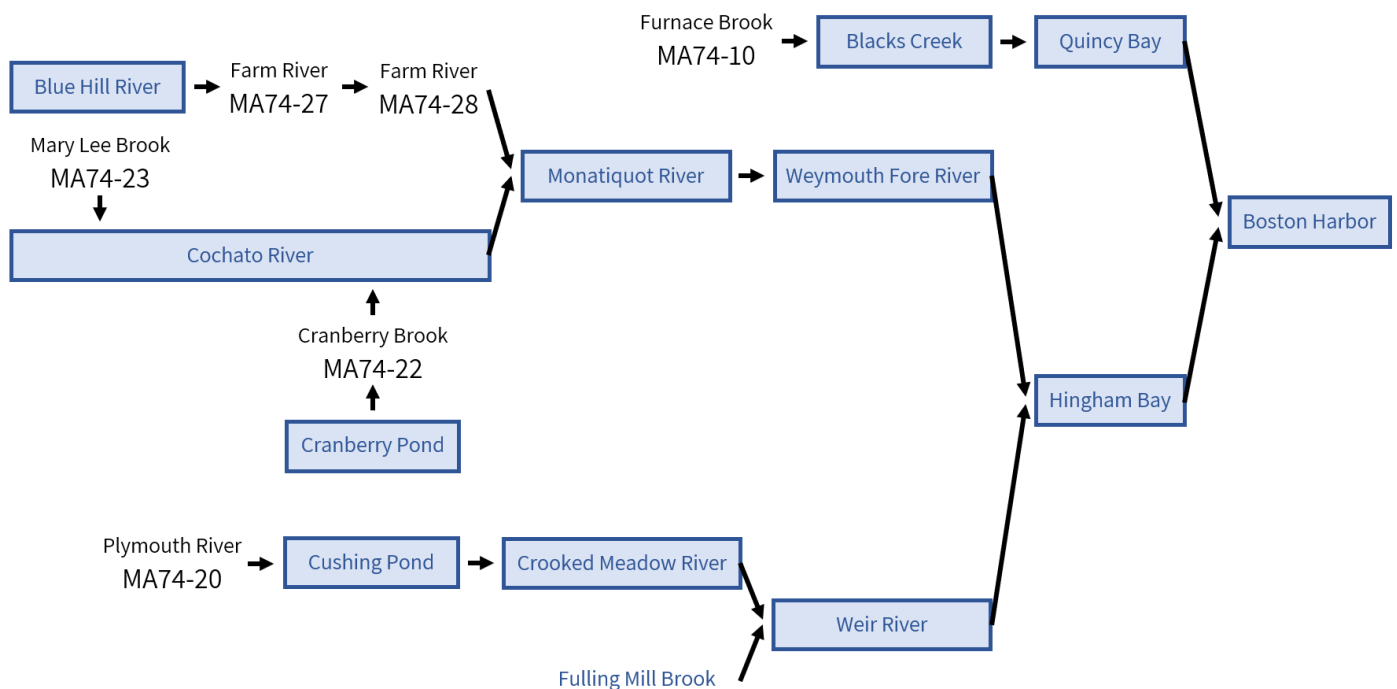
Furnace Brook
MA74-10

Blacks Creek

Quincy Bay

Blue Hill River

Farm River
MA74-27

Farm River
MA74-28

Mary Lee Brook
MA74-23

Monatiquot River

Weymouth Fore River

Boston Harbor

Cochato River

Cranberry Brook
MA74-22

Cranberry Pond

Hingham Bay

Plymouth River
MA74-20

Cushing Pond

Crooked Meadow River

Weir River

Fulling Mill Brook